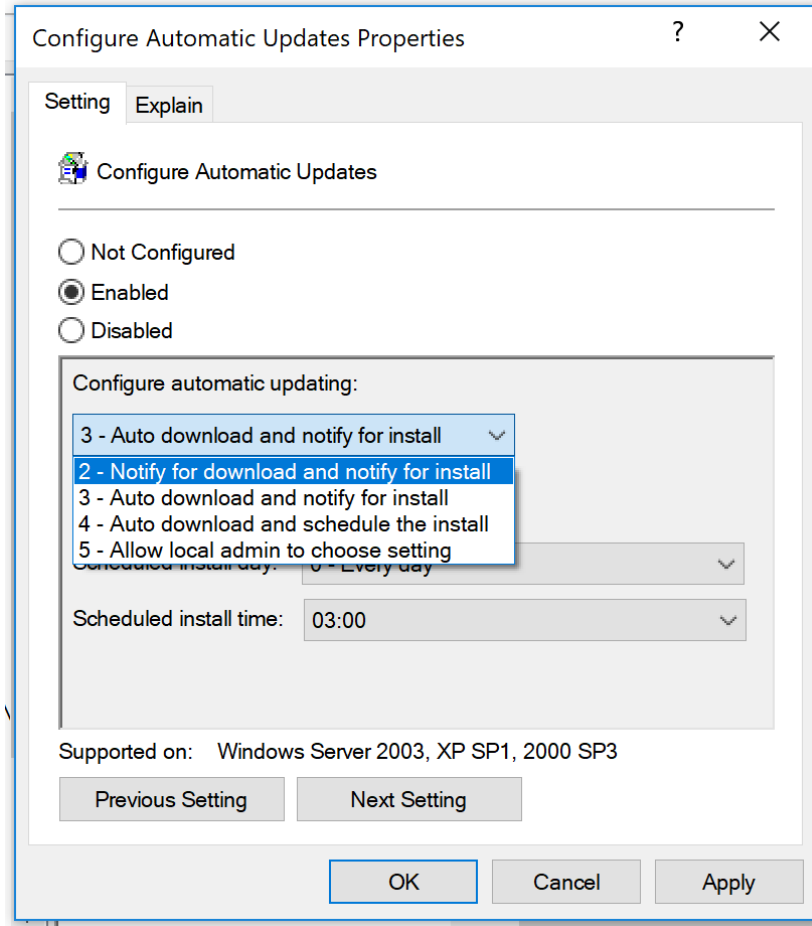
Configure Automatic Updates Properties
?
X

Setting
Explain

Configure Automatic Updates

Not Configured
Enabled
Disabled

Configure automatic updating:

3 - Auto download and notify for install

2 - Notify for download and notify for install
3 - Auto download and notify for install
4 - Auto download and schedule the install
5 - Allow local admin to choose setting

Scheduled install day: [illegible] - Every day

Scheduled install time: 03:00

Supported on: Windows Server 2003, XP SP1, 2000 SP3

Previous Setting
Next Setting

OK
Cancel
Apply